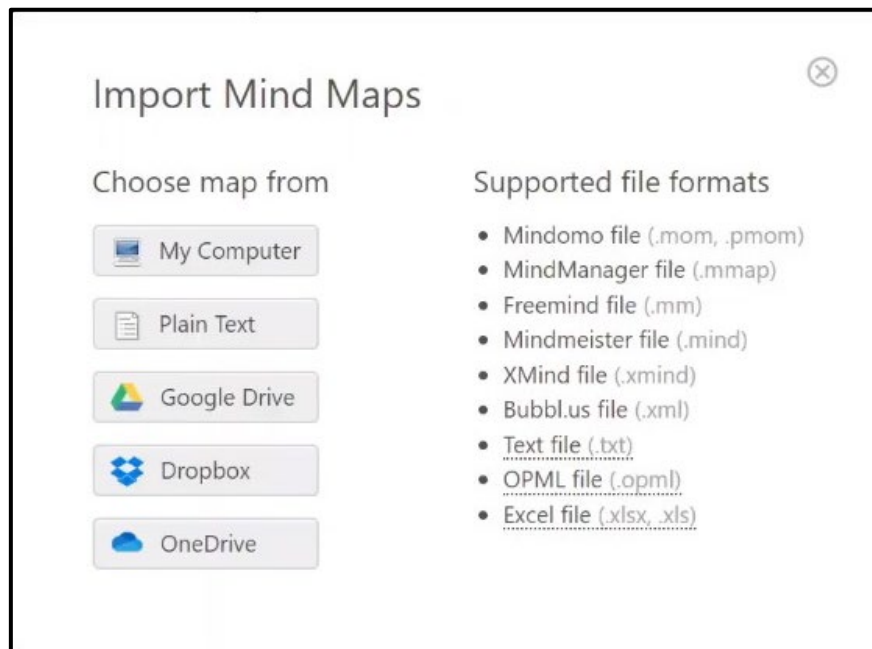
Import Mind Maps

Choose map from

My Computer

Plain Text

Google Drive

Dropbox

OneDrive

Supported file formats

- Mindomo file (.mom, .pmom)
- MindManager file (.mmap)
- Freemind file (.mm)
- Mindmeister file (.mind)
- XMind file (.xmind)
- Bubbl.us file (.xml)
- Text file (.txt)
- OPML file (.opml)
- Excel file (.xlsx, .xls)